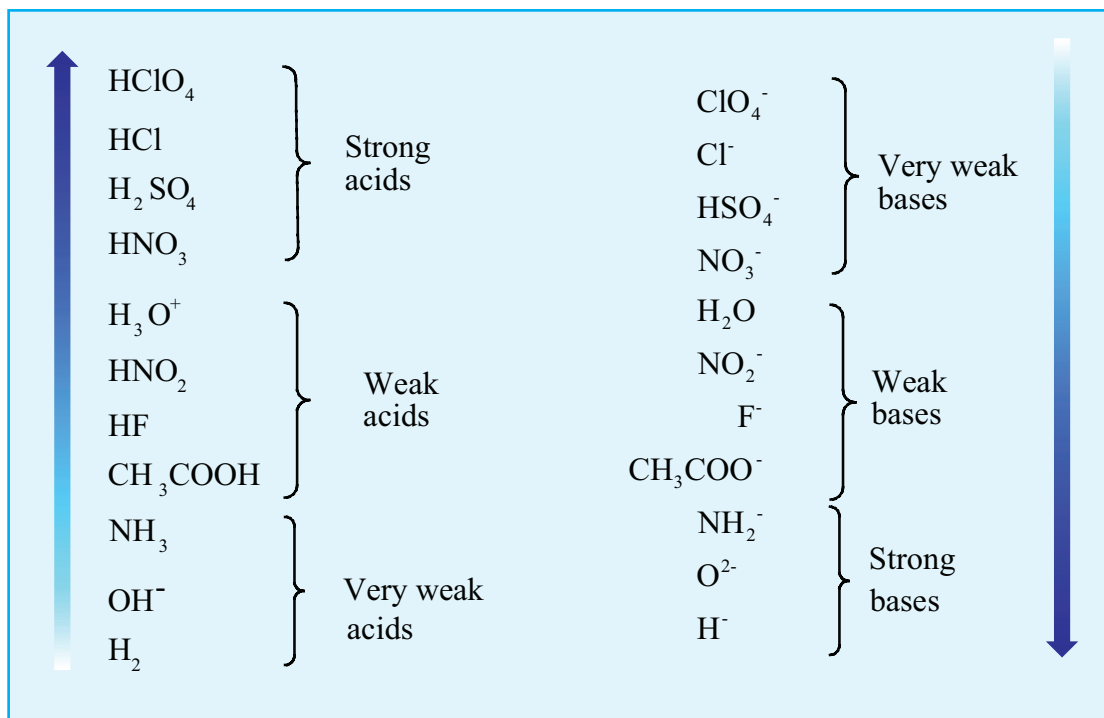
$HClO_4$
$HCl$
$H_2SO_4$
$HNO_3$
Strong acids

$H_3O^+$
$HNO_2$
$HF$
$CH_3COOH$
Weak acids

$NH_3$
$OH^-$
$H_2$
Very weak acids

$ClO_4^-$
$Cl^-$
$HSO_4^-$
$NO_3^-$
Very weak bases

$H_2O$
$NO_2^-$
$F^-$
$CH_3COO^-$
Weak bases

$NH_2^-$
$O^{2-}$
$H^-$
Strong bases